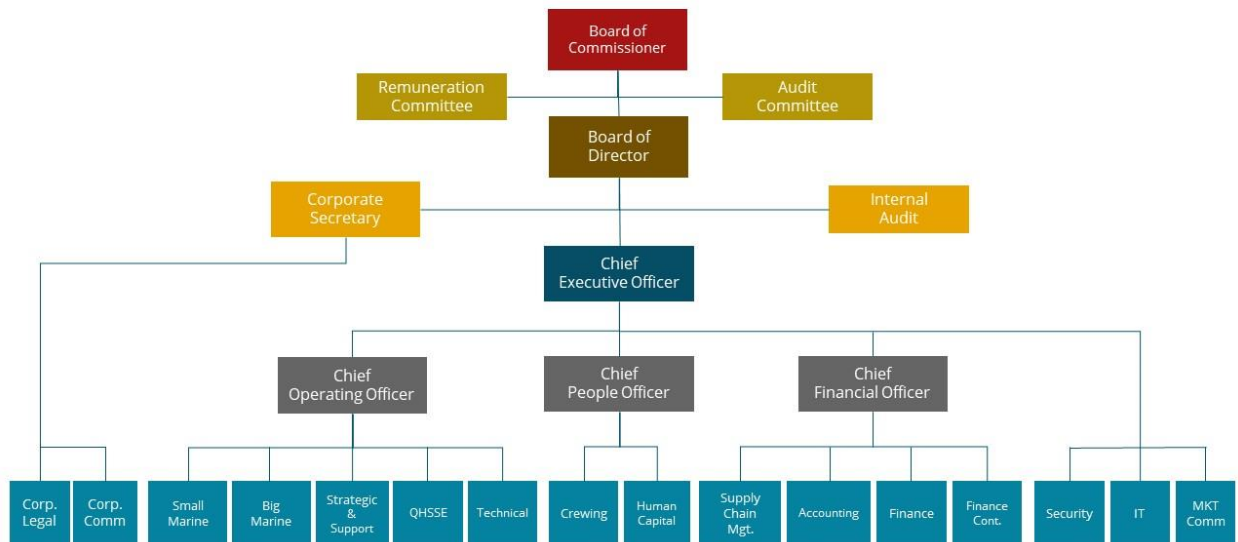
Board of Commissioner

Remuneration Committee

Audit Committee

Board of Director

Corporate Secretary

Internal Audit

Chief Executive Officer

Chief Operating Officer

Chief People Officer

Chief Financial Officer

Corp. Legal

Corp. Comm

Small Marine

Big Marine

Strategic & Support

QHSSE

Technical

Crewing

Human Capital

Supply Chain Mgt.

Accounting

Finance

Finance Cont.

Security

IT

MKT Comm